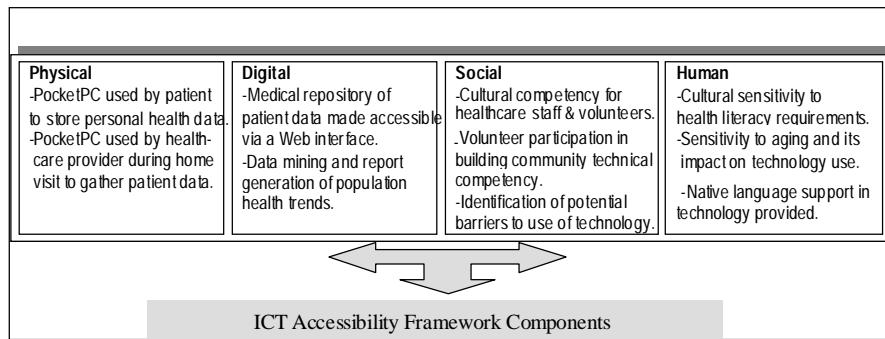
Physical
-PocketPC used by patient to store personal health data.
-PocketPC used by healthcare provider during home visit to gather patient data.

Digital
-Medical repository of patient data made accessible via a Web interface.
-Data mining and report generation of population health trends.

Social
-Cultural competency for healthcare staff & volunteers.
-Volunteer participation in building community technical competency.
-Identification of potential barriers to use of technology.

Human
-Cultural sensitivity to health literacy requirements.
-Sensitivity to aging and its impact on technology use.
-Native language support in technology provided.

ICT Accessibility Framework Components